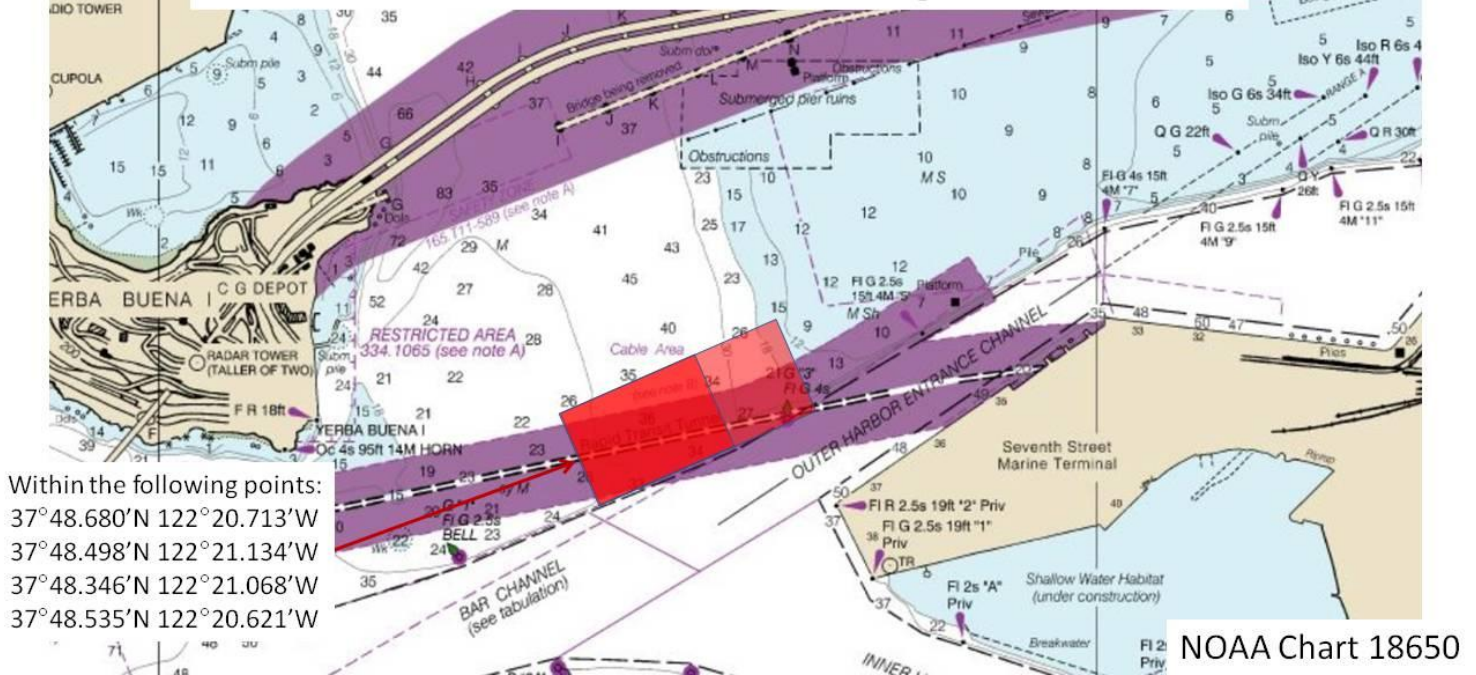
RADIO TOWER
CUPOLA
Subm pile
Subm dols
Bridge being removed
Submerged pier ruins
Platform
Obstructions
Obstructions
SAFETY ZONE
165.T11-589 (see note A)
YERBA BUENA I
C G DEPOT
RESTRICTED AREA
334.1065 (see note A)
RADAR TOWER (TALLER OF TWO)
Cable Area
F R 18ft
YERBA BUENA I
Oc 4s 95ft 14M HORN
Fl G 2.5s
BELL
BAR CHANNEL
(see tabulation)
OUTER HARBOR ENTRANCE CHANNEL
Fl G 2.5s 15ft 4M "5"
Fl G 4s
Fl G 4s 15ft 4M "7"
Fl G 2.5s 15ft 4M "9"
Fl G 2.5s 15ft 4M "11"
Iso R 6s
Iso Y 6s 44ft
Iso G 6s 34ft
Q G 22ft
Q R 30ft
Q Y 26ft
RANGE A
Piles
Piles
M S
M Sh
Seventh Street Marine Terminal
Fl R 2.5s 19ft "2" Priv
Fl G 2.5s 19ft "1" Priv
TR
Fl 2s "A" Priv
Shallow Water Habitat (under construction)
Breakwater
Ramp
INNER
Within the following points:
37°48.680'N 122°20.713'W
37°48.498'N 122°21.134'W
37°48.346'N 122°21.068'W
37°48.535'N 122°20.621'W
NOAA Chart 18650